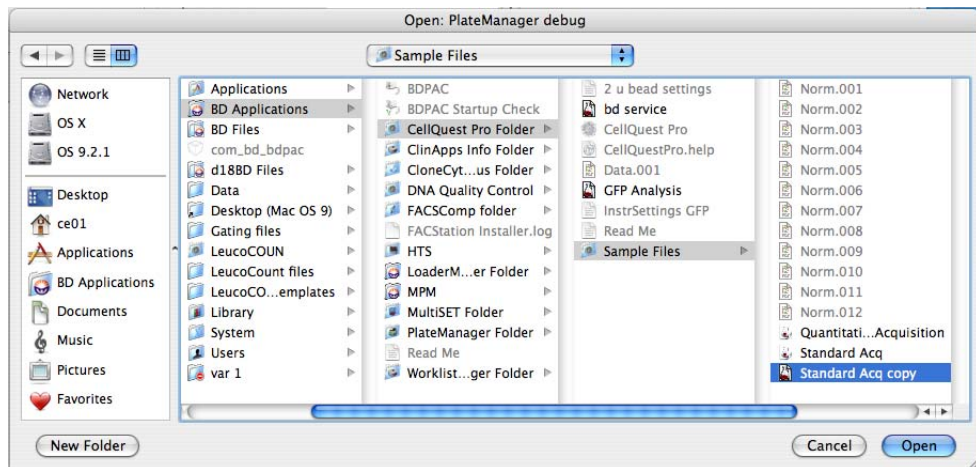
Open: PlateManager debug

Sample Files

Network
OS X
OS 9.2.1
Desktop
ce01
Applications
BD Applications
Documents
Music
Pictures
Favorites

Applications
BD Applications
BD Files
com_bd_bdpac
d18BD Files
Data
Desktop (Mac OS 9)
Gating files
LeucoCOUN
LeucoCount files
LeucoCO...emplates
Library
System
Users
var 1

BDPAC
BDPAC Startup Check
CellQuest Pro Folder
ClinApps Info Folder
CloneCyt...us Folder
DNA Quality Control
FACSComp folder
FACStation Installer.log
HTS
LoaderM...er Folder
MPM
MultiSET Folder
PlateManager Folder
Read Me
Worklist...ger Folder

2 u bead settings
bd service
CellQuest Pro
CellQuestPro.help
Data.001
GFP Analysis
InstrSettings GFP
Read Me
Sample Files

Norm.001
Norm.002
Norm.003
Norm.004
Norm.005
Norm.006
Norm.007
Norm.008
Norm.009
Norm.010
Norm.011
Norm.012
Quantitati...Acquisition
Standard Acq
Standard Acq copy

New Folder
Cancel
Open